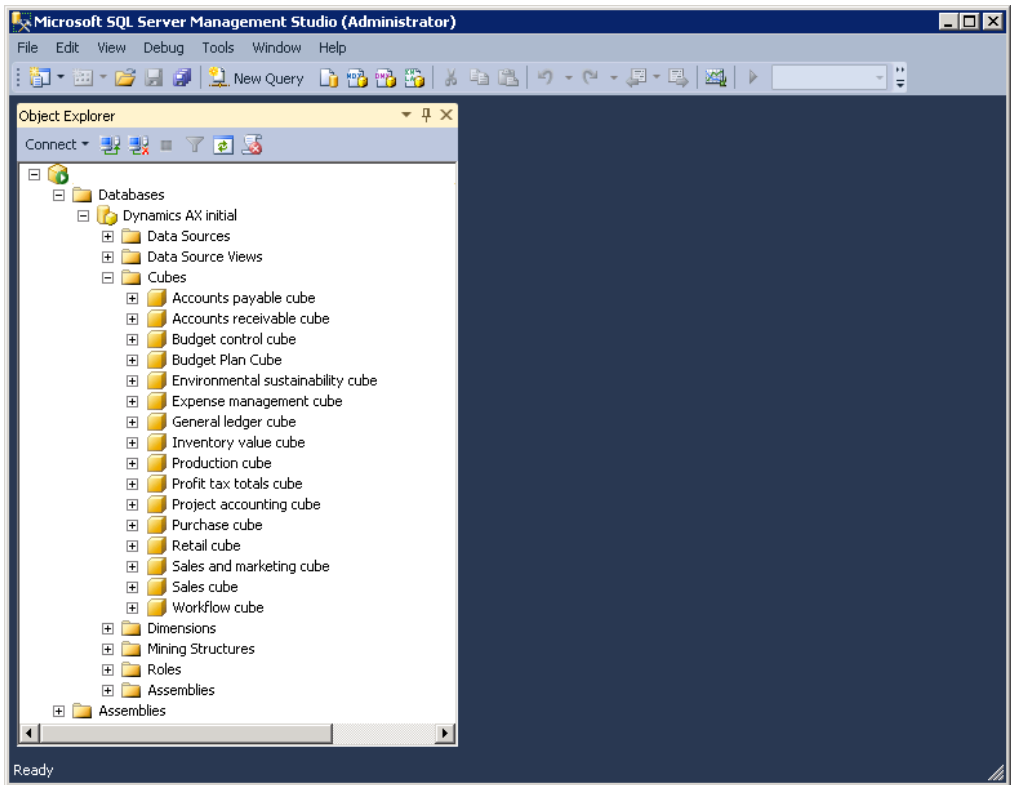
Microsoft SQL Server Management Studio (Administrator)

File Edit View Debug Tools Window Help

New Query

Object Explorer

Connect

Databases
Dynamics AX initial
Data Sources
Data Source Views
Cubes
Accounts payable cube
Accounts receivable cube
Budget control cube
Budget Plan Cube
Environmental sustainability cube
Expense management cube
General ledger cube
Inventory value cube
Production cube
Profit tax totals cube
Project accounting cube
Purchase cube
Retail cube
Sales and marketing cube
Sales cube
Workflow cube
Dimensions
Mining Structures
Roles
Assemblies
Assemblies

Ready